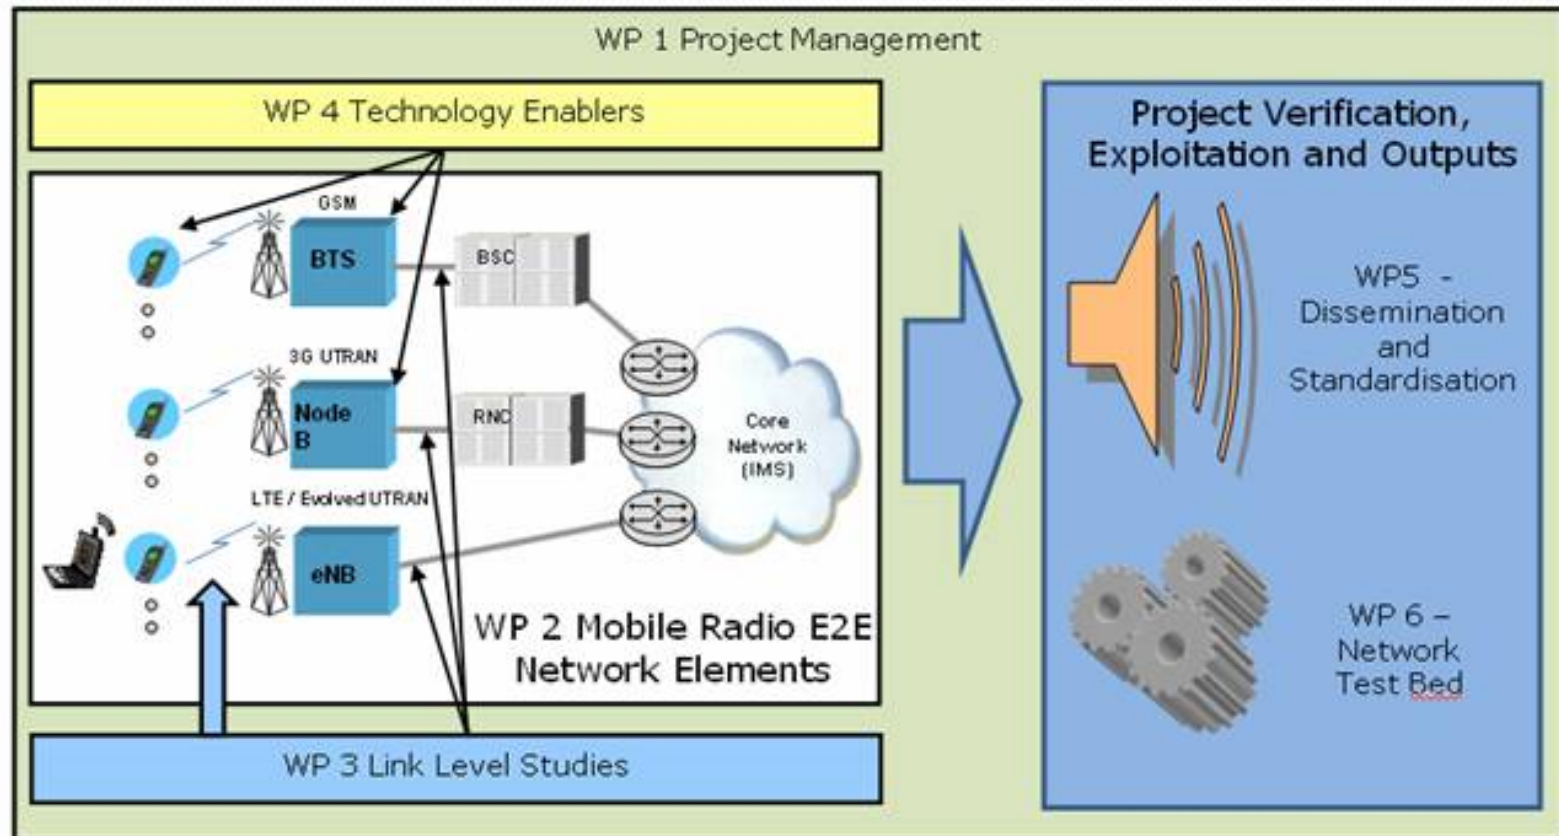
WP 1 Project Management

WP 4 Technology Enablers

GSM

BTS

BSC

3G UTRAN

Node B

RNC

Core Network (IMS)

LTE / Evolved UTRAN

eNB

WP 2 Mobile Radio E2E Network Elements

WP 3 Link Level Studies

Project Verification, Exploitation and Outputs

WP5 - Dissemination and Standardisation

WP 6 – Network Test Bed